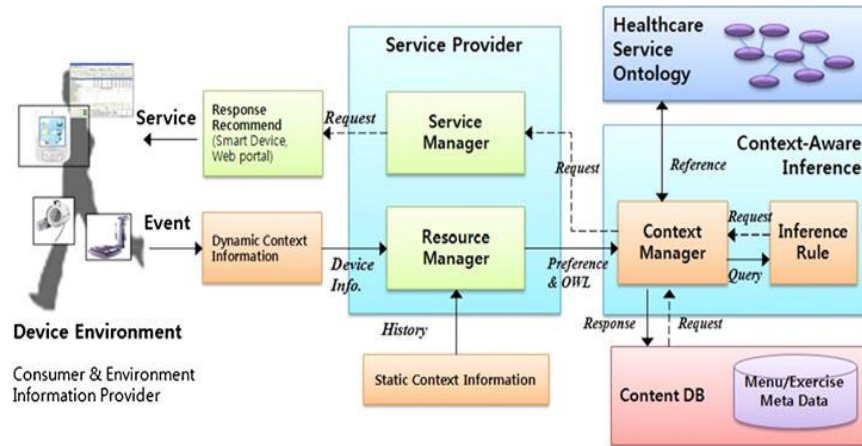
Service Provider

Healthcare Service Ontology

Service

Response Recommend (Smart Device, Web portal)

Request

Service Manager

Context-Aware Inference

Request

Reference

Event

Dynamic Context Information

Device Info.

Resource Manager

Preference & OWL

Context Manager

Request

Query

Inference Rule

Device Environment

History

Response

Request

Consumer & Environment Information Provider

Static Context Information

Content DB

Menu/Exercise Meta Data